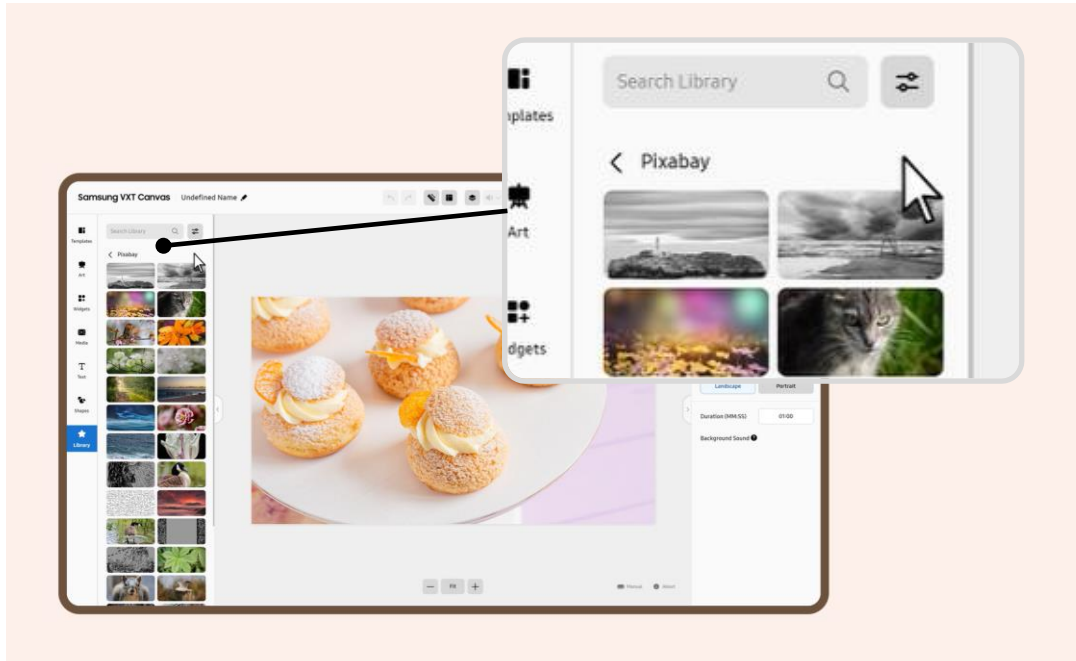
Samsung VXT Canvas Undefined Name

Templates
Art
Widgets
Media
Text
Shapes
Library

Search Library

Pixabay

Fit

Landscape Portrait

Duration (MM:SS) 01:00

Background Sound

nplates
Art
dgets

Search Library

Pixabay